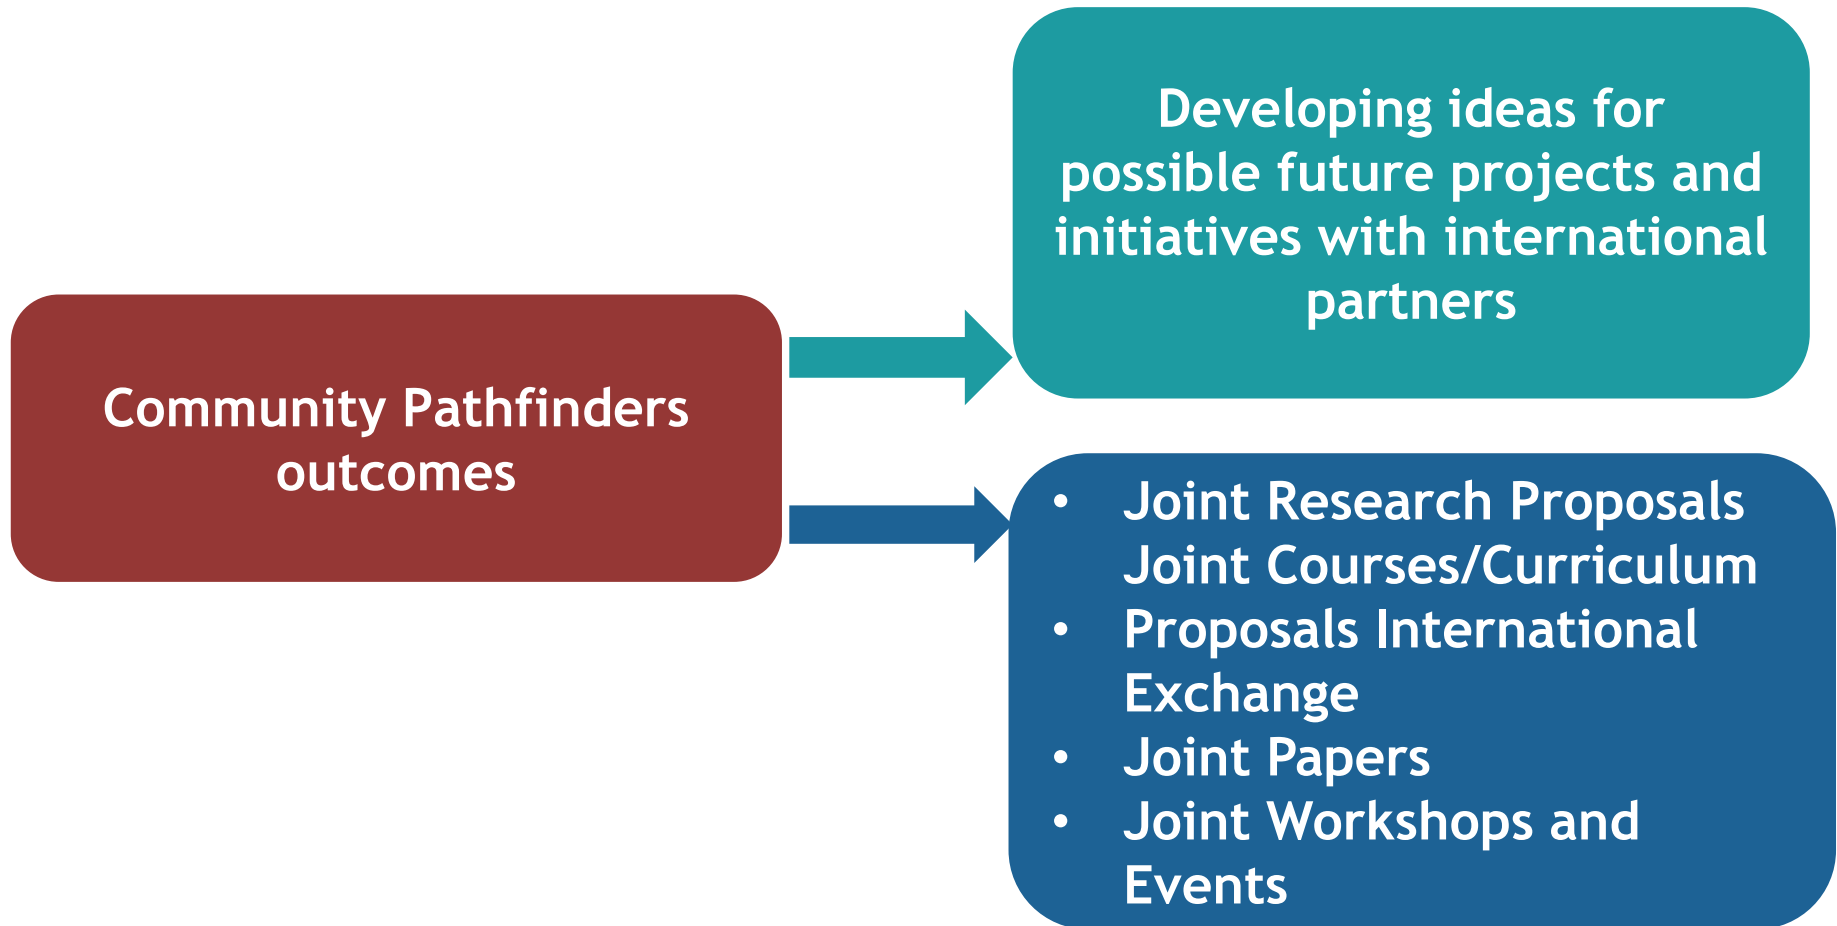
Community Pathfinders outcomes

Developing ideas for possible future projects and initiatives with international partners

- Joint Research Proposals Joint Courses/Curriculum
- Proposals International Exchange
- Joint Papers
- Joint Workshops and Events